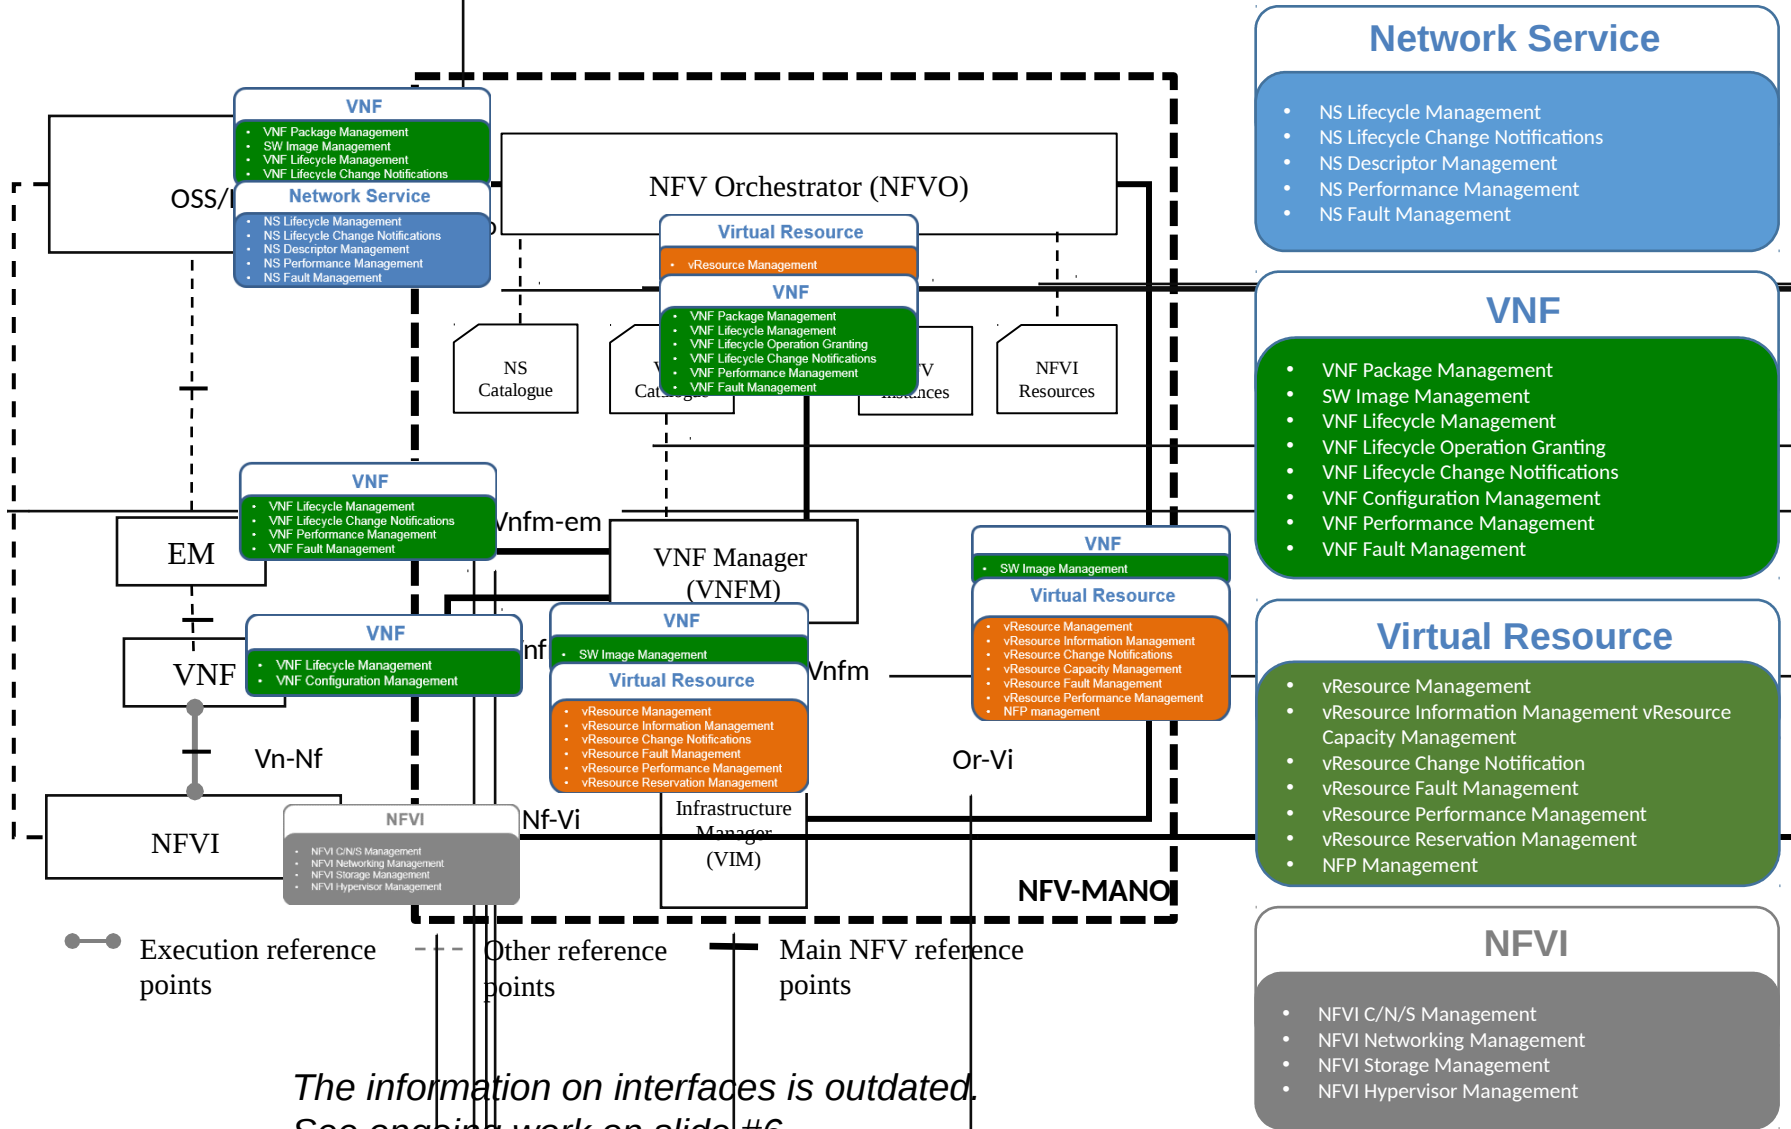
Network Service

- NS Lifecycle Management
- NS Lifecycle Change Notifications
- NS Descriptor Management
- NS Performance Management
- NS Fault Management

VNF

- VNF Package Management
- SW Image Management
- VNF Lifecycle Management
- VNF Lifecycle Operation Granting
- VNF Lifecycle Change Notifications
- VNF Configuration Management
- VNF Performance Management
- VNF Fault Management

Virtual Resource

- vResource Management
- vResource Information Management vResource Capacity Management
- vResource Change Notification
- vResource Fault Management
- vResource Performance Management
- vResource Reservation Management
- NFP Management

NFVI

- NFVI C/N/S Management
- NFVI Networking Management
- NFVI Storage Management
- NFVI Hypervisor Management

VNF
- VNF Package Management
- SW Image Management
- VNF Lifecycle Management
- VNF Lifecycle Change Notifications

Network Service
- NS Lifecycle Management
- NS Lifecycle Change Notifications
- NS Descriptor Management
- NS Performance Management
- NS Fault Management

OSS/I

NFV Orchestrator (NFVO)

Virtual Resource
- vResource Management

VNF
- VNF Package Management
- VNF Lifecycle Management
- VNF Lifecycle Operation Granting
- VNF Lifecycle Change Notifications
- VNF Performance Management
- VNF Fault Management

NS Catalogue

V Catalogue

V Instances

NFVI Resources

VNF
- VNF Lifecycle Management
- VNF Lifecycle Change Notifications
- VNF Performance Management
- VNF Fault Management

EM

Vnfm-em

VNF Manager (VNFM)

VNF
- SW Image Management

Virtual Resource
- vResource Management
- vResource Information Management
- vResource Change Notifications
- vResource Capacity Management
- vResource Fault Management
- vResource Performance Management
- NFP management

VNF
- VNF Lifecycle Management
- VNF Configuration Management

VNF

nf

VNF
- SW Image Management

Virtual Resource
- vResource Management
- vResource Information Management
- vResource Change Notifications
- vResource Fault Management
- vResource Performance Management
- vResource Reservation Management

Vnfm

Vn-Nf

Or-Vi

NFVI

NFVI
- NFVI C/N/S Management
- NFVI Networking Management
- NFVI Storage Management
- NFVI Hypervisor Management

Nf-Vi

Infrastructure Manager (VIM)

NFV-MANO

Execution reference points

Other reference points

Main NFV reference points

The information on interfaces is outdated.
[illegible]